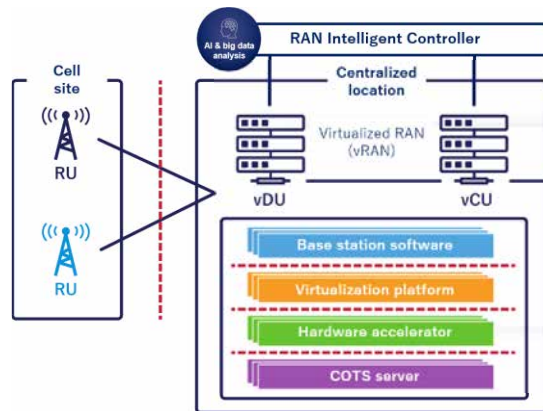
AI & big data analysis

RAN Intelligent Controller

Cell site

RU

RU

Centralized location

Virtualized RAN (vRAN)

vDU

vCU

Base station software

Virtualization platform

Hardware accelerator

COTS server